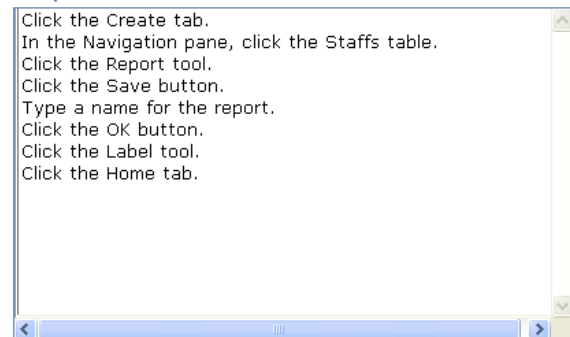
Click the Create tab.
In the Navigation pane, click the Staffs table.
Click the Report tool.
Click the Save button.
Type a name for the report.
Click the OK button.
Click the Label tool.
Click the Home tab.